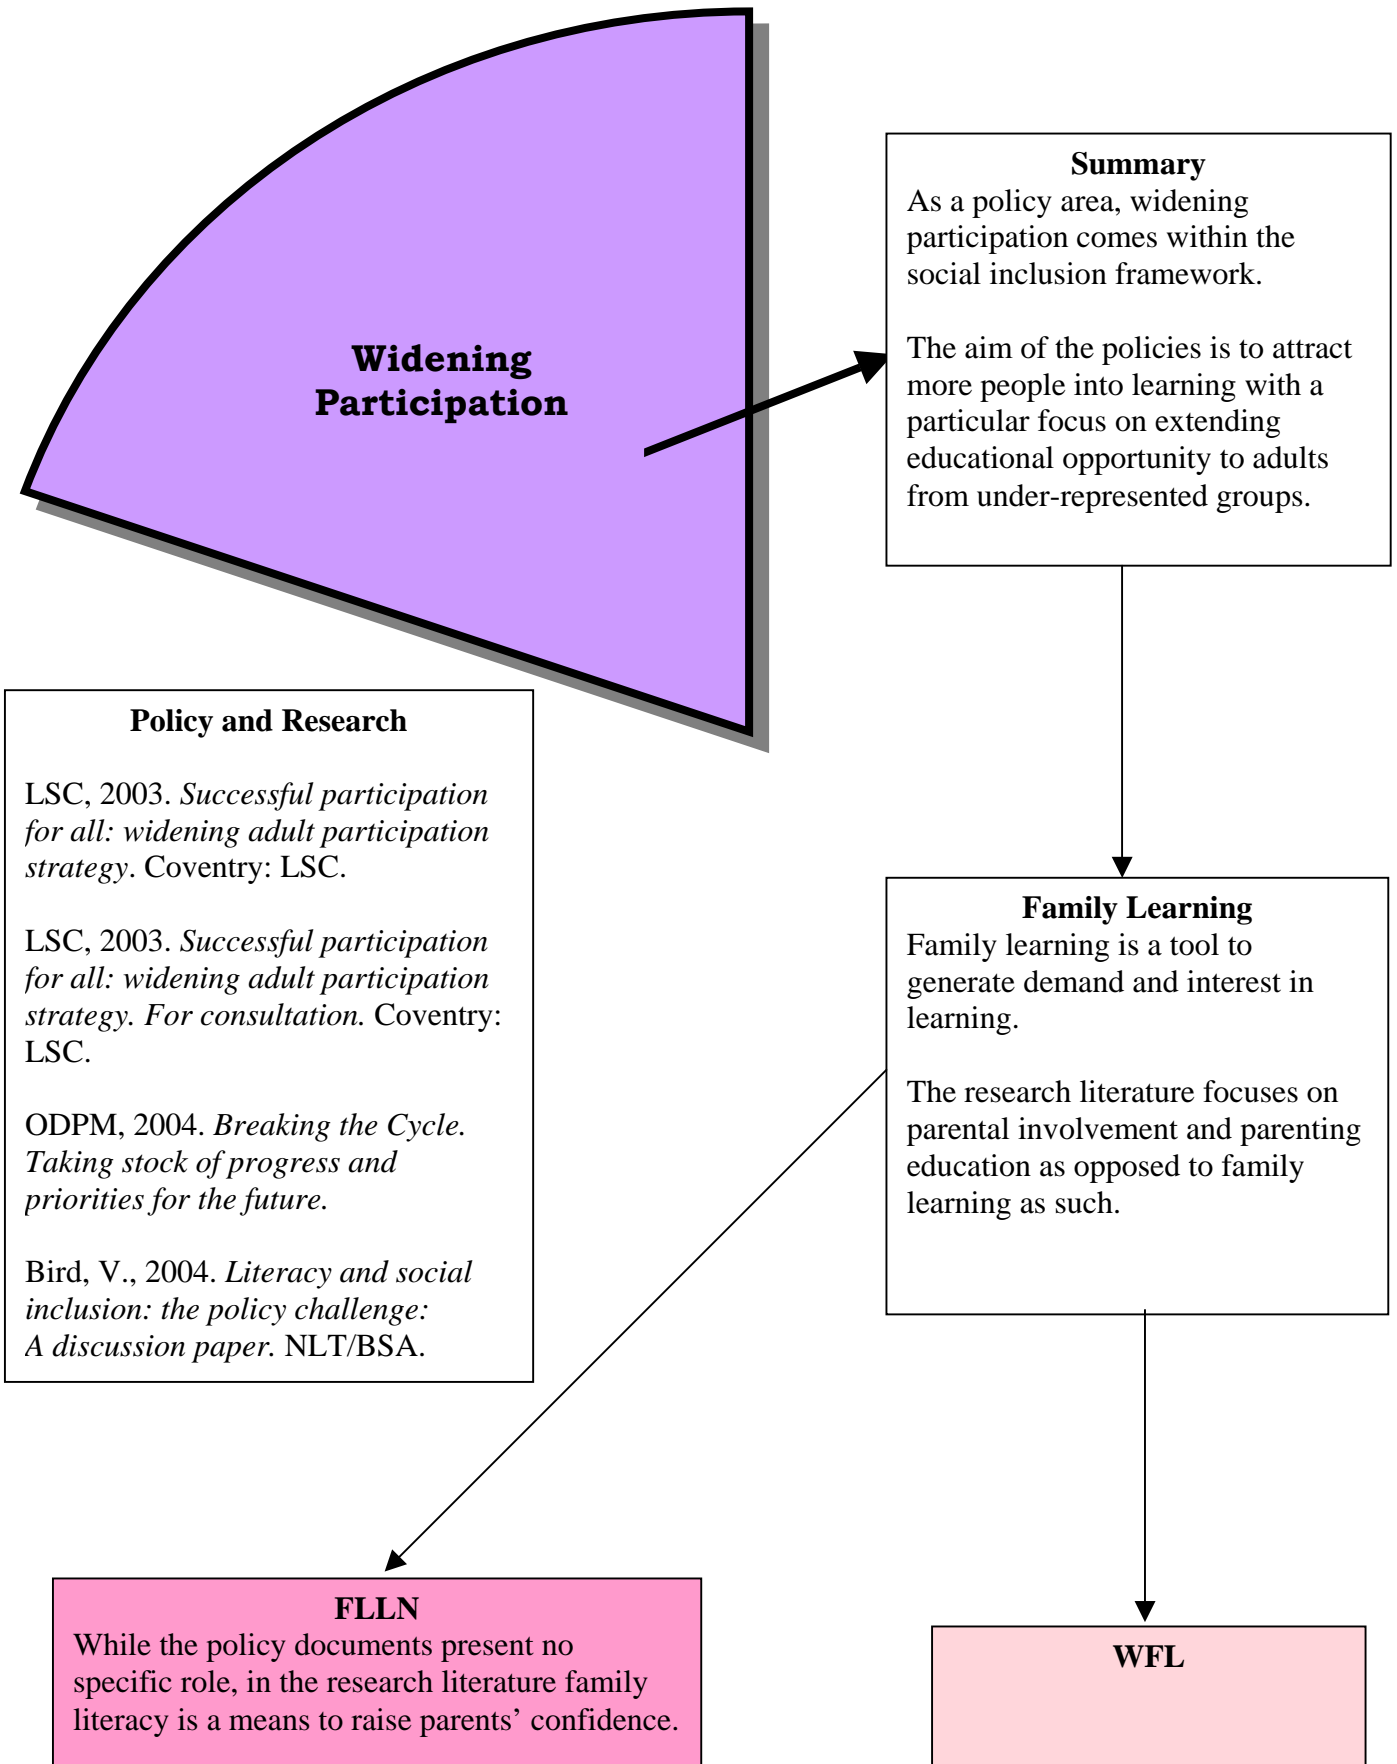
Widening Participation

Summary
As a policy area, widening participation comes within the social inclusion framework.

The aim of the policies is to attract more people into learning with a particular focus on extending educational opportunity to adults from under-represented groups.

Policy and Research

LSC, 2003. *Successful participation for all: widening adult participation strategy*. Coventry: LSC.

LSC, 2003. *Successful participation for all: widening adult participation strategy. For consultation.* Coventry: LSC.

ODPM, 2004. *Breaking the Cycle. Taking stock of progress and priorities for the future.*

Bird, V., 2004. *Literacy and social inclusion: the policy challenge: A discussion paper.* NLT/BSA.

Family Learning
Family learning is a tool to generate demand and interest in learning.

The research literature focuses on parental involvement and parenting education as opposed to family learning as such.

FLLN
While the policy documents present no specific role, in the research literature family literacy is a means to raise parents' confidence.

WFL